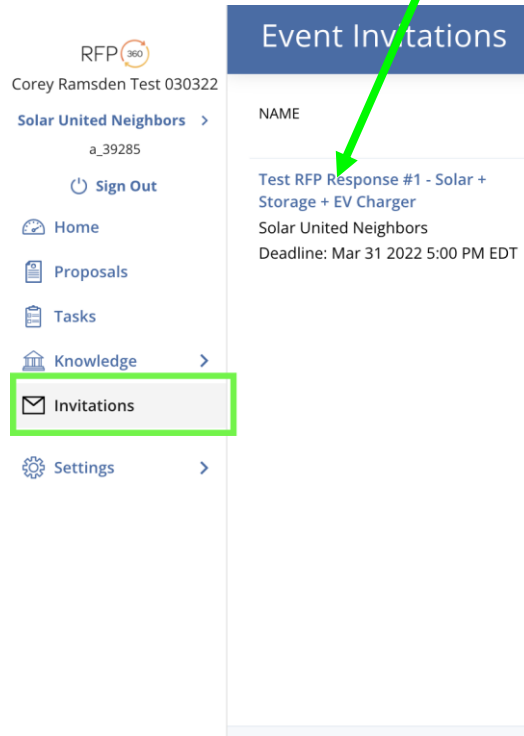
RFP 360
Corey Ramsden Test 030322
Solar United Neighbors >
a_39285
Sign Out
Home
Proposals
Tasks
Knowledge >
Invitations
Settings >

Event Invitations

NAME

Test RFP Response #1 - Solar + Storage + EV Charger
Solar United Neighbors
Deadline: Mar 31 2022 5:00 PM EDT